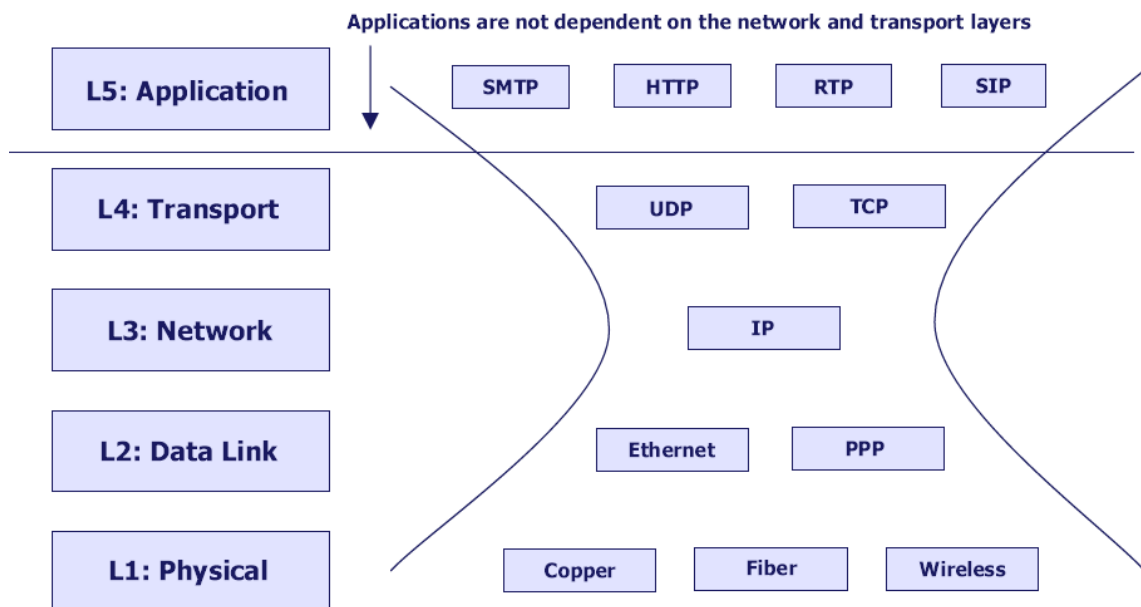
Applications are not dependent on the network and transport layers

L5: Application

SMTP HTTP RTP SIP

L4: Transport

UDP TCP

L3: Network

IP

L2: Data Link

Ethernet PPP

L1: Physical

Copper Fiber Wireless